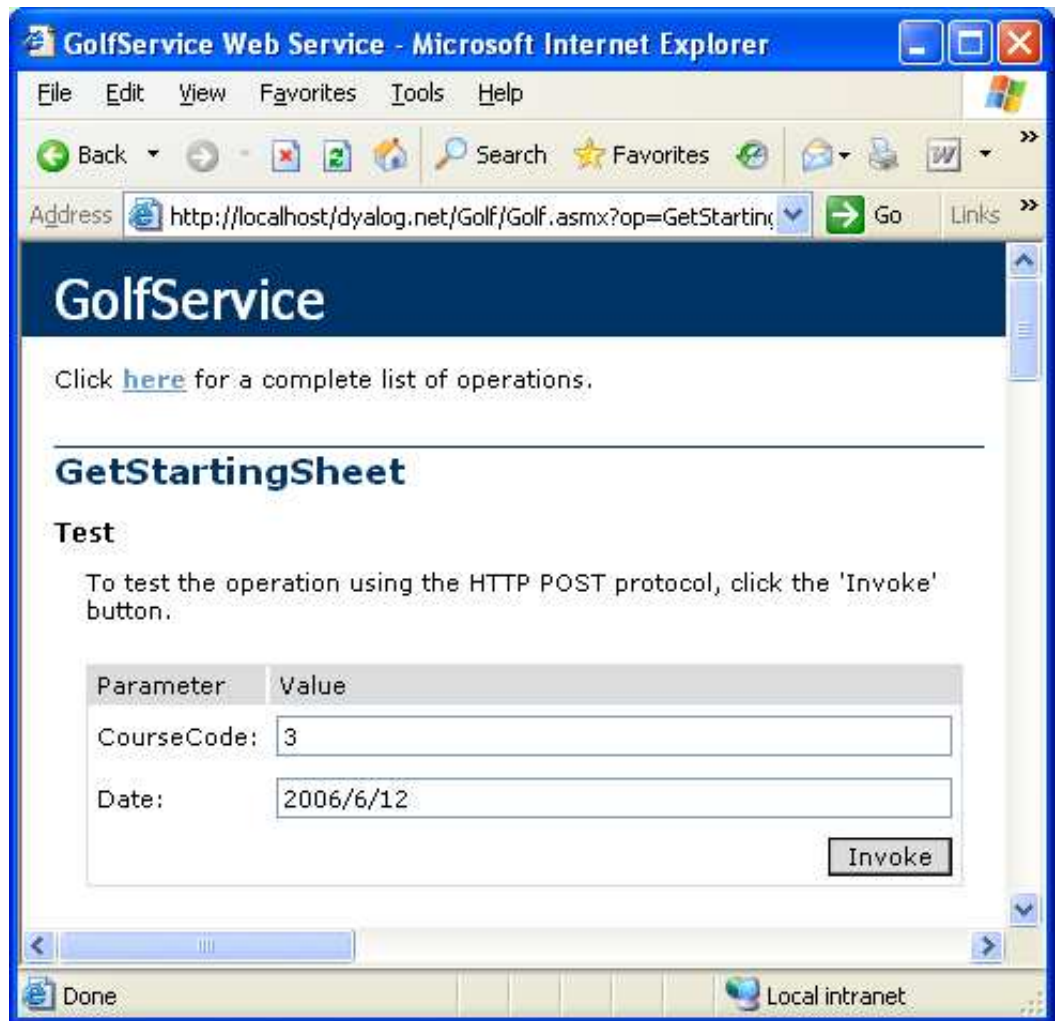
GolfService Web Service - Microsoft Internet Explorer

File Edit View Favorites Tools Help

Back Search Favorites

Address http://localhost/dyalog.net/Golf/Golf.asmx?op=GetStartin Go Links

GolfService

Click here for a complete list of operations.

GetStartingSheet

Test

To test the operation using the HTTP POST protocol, click the 'Invoke' button.

| Parameter | Value |
|---|---|
| CourseCode: | 3 |
| Date: | 2006/6/12 |

Invoke

Done Local intranet